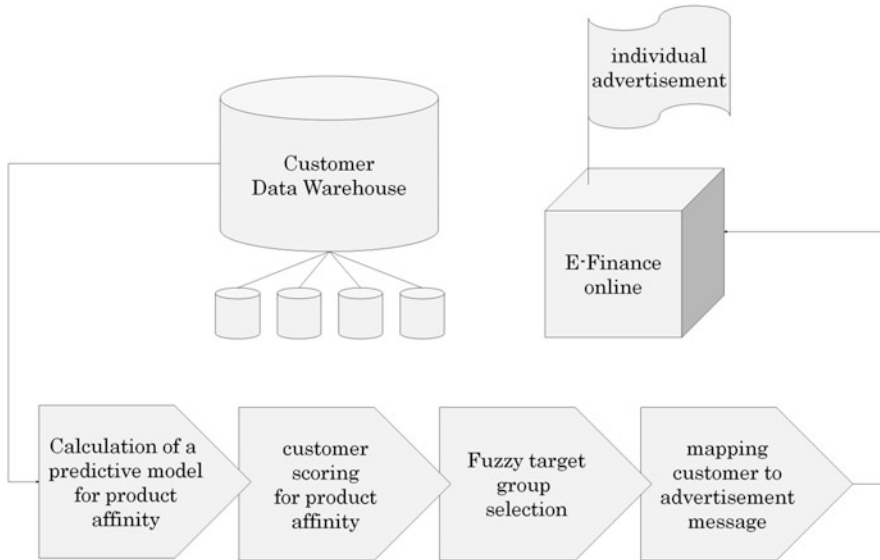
individual advertisement

Customer Data Warehouse

E-Finance online

Calculation of a predictive model for product affinity

customer scoring for product affinity

Fuzzy target group selection

mapping customer to advertisement message